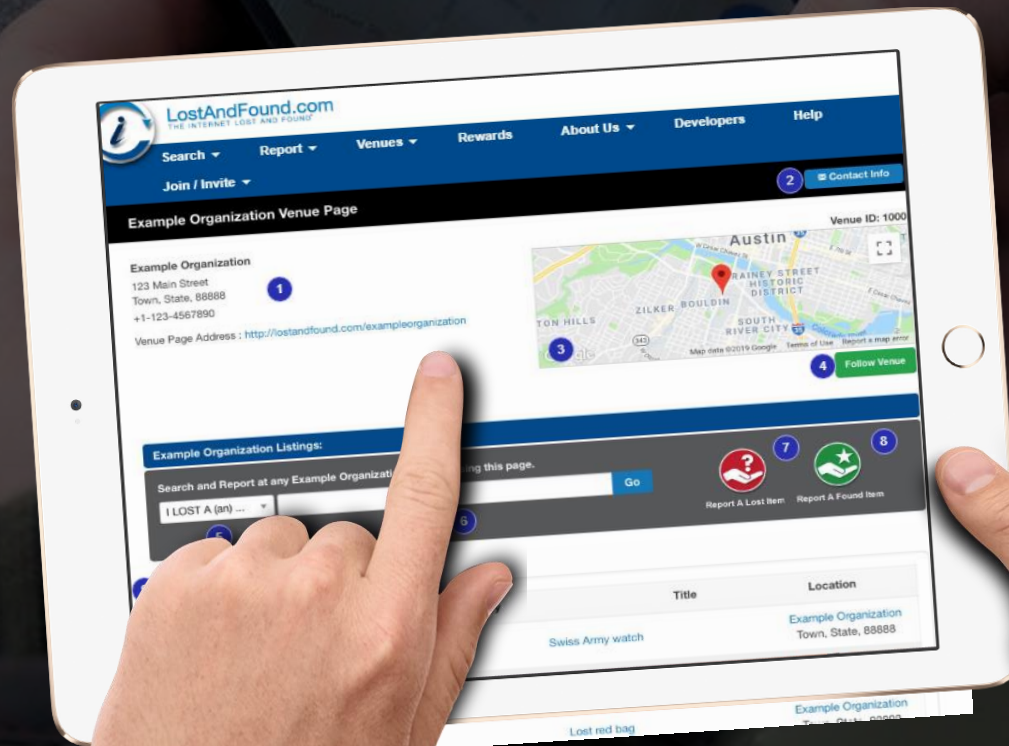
LostAndFound.com
THE INTERNET LOST AND FOUND

Search ▾ Report ▾ Venues ▾ Rewards About Us ▾ Developers Help

Join / Invite ▾

2 Contact Info

Example Organization Venue Page

Venue ID: 1000

Example Organization
123 Main Street
Town, State, 88888
+1-123-4567890

1

Venue Page Address : http://lostandfound.com/exampleorganization

Austin
RAINEY STREET HISTORIC DISTRICT
ZILKER BOULDIN
SOUTH RIVER CITY
TON HILLS
Map data ©2019 Google Terms of Use Report a map error

3

4 Follow Venue

Example Organization Listings:

Search and Report at any Example Organizati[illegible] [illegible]ing this page.

I LOST A (an) ...

Go

5 6

7 8

Report A Lost Item Report A Found Item

Title Location

Swiss Army watch Example Organization
Town, State, 88888

Lost red bag Example Organization
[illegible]